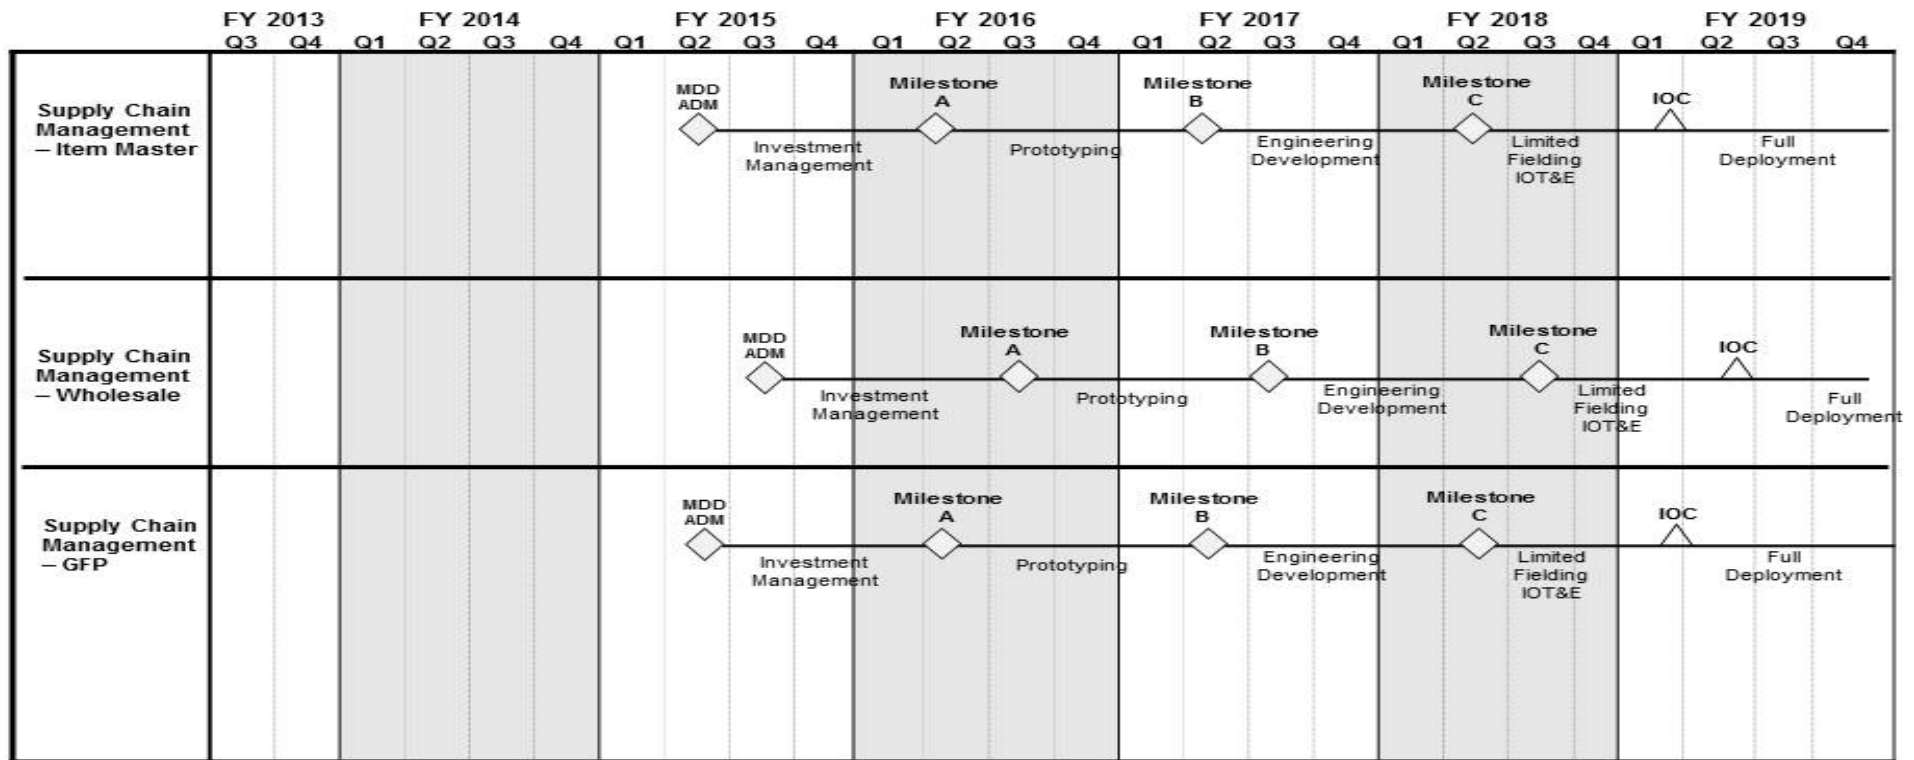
FY 2013 FY 2014 FY 2015 FY 2016 FY 2017 FY 2018 FY 2019
Q3 Q4 Q1 Q2 Q3 Q4 Q1 Q2 Q3 Q4 Q1 Q2 Q3 Q4 Q1 Q2 Q3 Q4 Q1 Q2 Q3 Q4 Q1 Q2 Q3 Q4

Supply Chain Management – Item Master

MDD ADM
Investment Management
Milestone A
Prototyping
Milestone B
Engineering Development
Milestone C
Limited Fielding IOT&E
IOC
Full Deployment

Supply Chain Management – Wholesale

MDD ADM
Investment Management
Milestone A
Prototyping
Milestone B
Engineering Development
Milestone C
Limited Fielding IOT&E
IOC
Full Deployment

Supply Chain Management – GFP

MDD ADM
Investment Management
Milestone A
Prototyping
Milestone B
Engineering Development
Milestone C
Limited Fielding IOT&E
IOC
Full Deployment